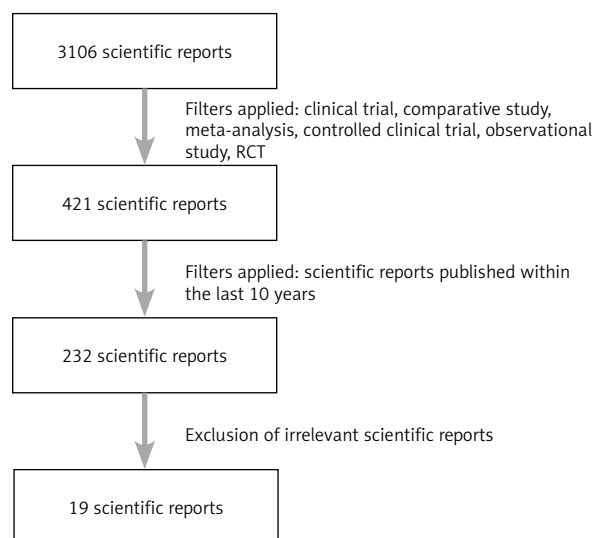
3106 scientific reports

Filters applied: clinical trial, comparative study, meta-analysis, controlled clinical trial, observational study, RCT

421 scientific reports

Filters applied: scientific reports published within the last 10 years

232 scientific reports

Exclusion of irrelevant scientific reports

19 scientific reports